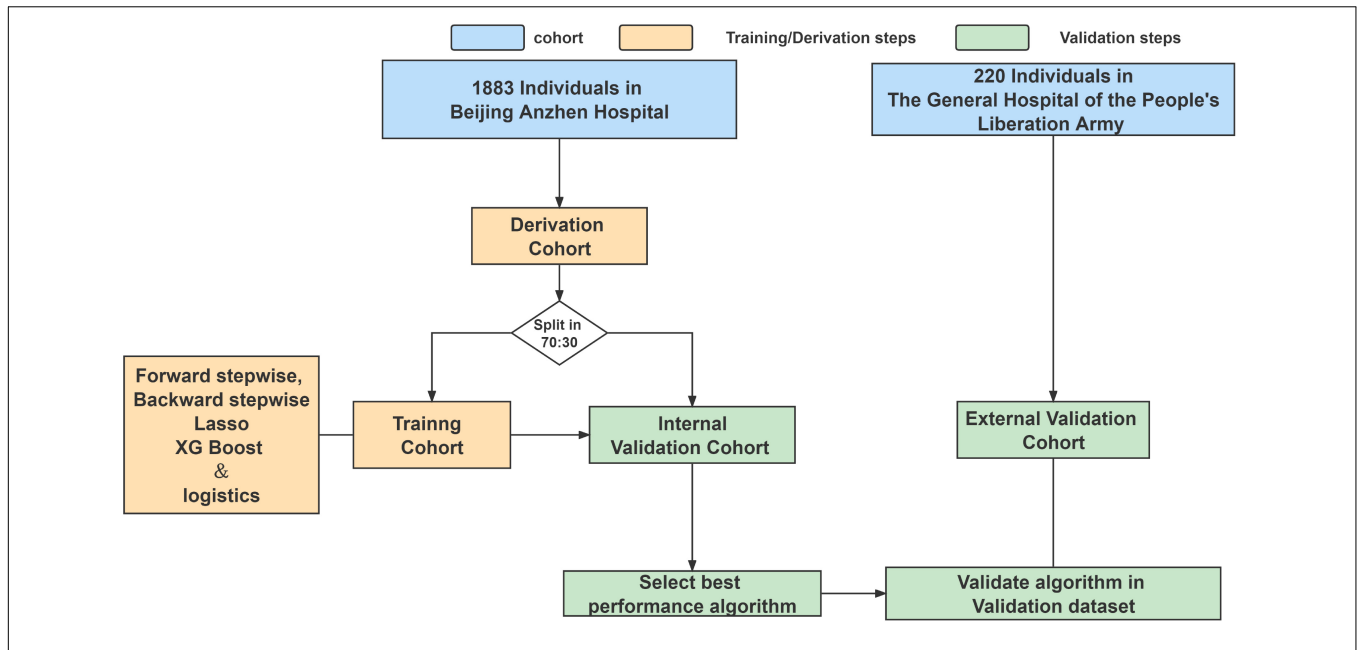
cohort
Training/Derivation steps
Validation steps

1883 Individuals in
Beijing Anzhen Hospital

220 Individuals in
The General Hospital of the People's
Liberation Army

Derivation
Cohort

Split in
70:30

Forward stepwise,
Backward stepwise
Lasso
XG Boost
&
logistics

Trainng
Cohort

Internal
Validation Cohort

External Validation
Cohort

Select best
performance algorithm

Validate algorithm in
Validation dataset